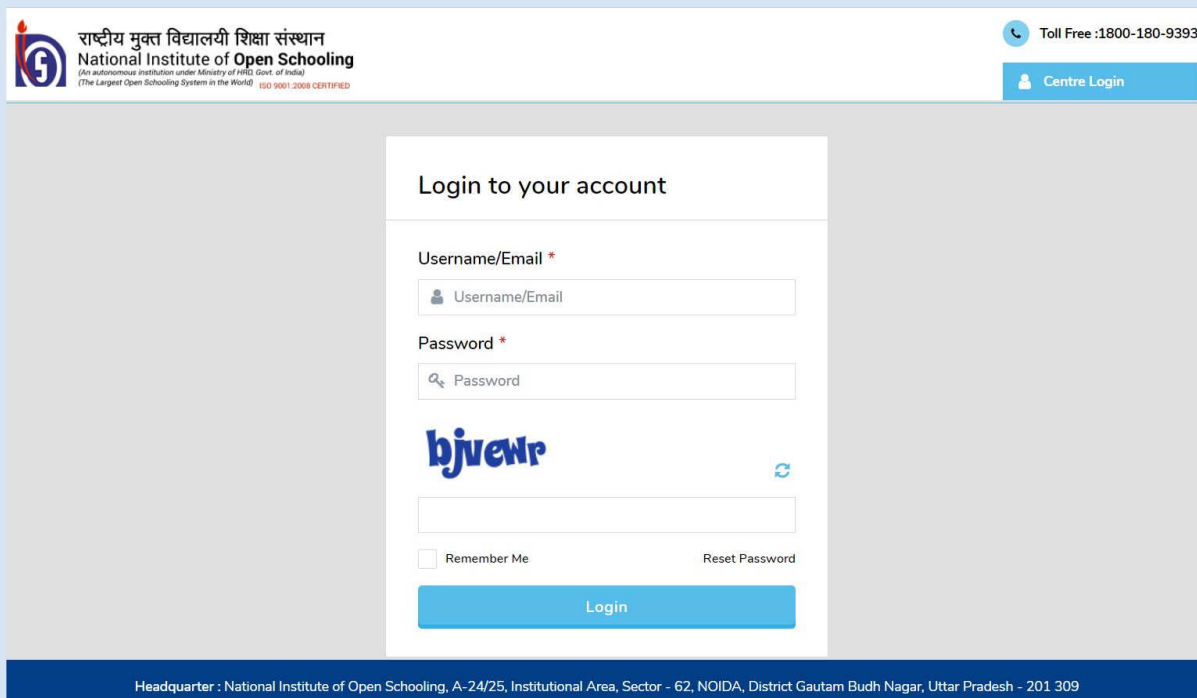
राष्ट्रीय मुक्त विद्यालयी शिक्षा संस्थान
National Institute of Open Schooling
(An autonomous institution under Ministry of HRD, Govt. of India)
(The Largest Open Schooling System in the World) ISO 9001:2008 CERTIFIED

Toll Free :1800-180-9393

Centre Login

Login to your account

Username/Email *

Username/Email

Password *

Password

bjvewr

Remember Me

Reset Password

Login

Headquarter : National Institute of Open Schooling, A-24/25, Institutional Area, Sector - 62, NOIDA, District Gautam Budh Nagar, Uttar Pradesh - 201 309